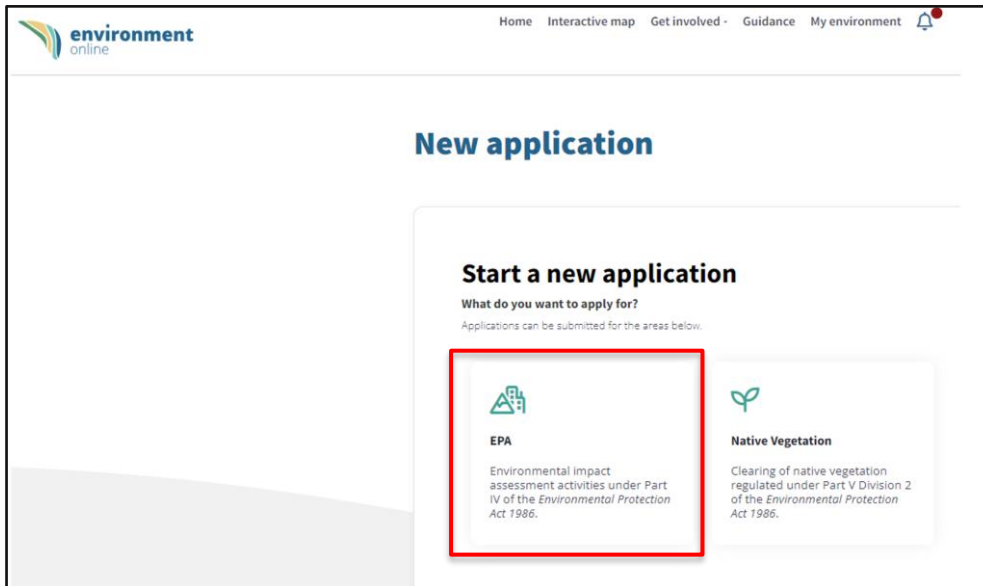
environment
online

Home Interactive map Get involved Guidance My environment

New application

Start a new application

What do you want to apply for?

Applications can be submitted for the areas below.

EPA

Environmental impact assessment activities under Part IV of the Environmental Protection Act 1986.

Native Vegetation

Clearing of native vegetation regulated under Part V Division 2 of the Environmental Protection Act 1986.